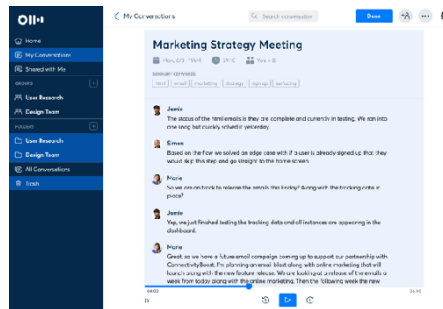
Otter

Home

My Conversations

Shared with Me

GROUPS

User Research

Design Team

FOLDERS

User Research

Design Team

All Conversations

Trash

< My Conversations

Search conversation

Share

Marketing Strategy Meeting

Mon, 6/3 · 10:41 · 28:10 · You + 8

SUMMARY KEYWORDS

html · email · marketing · strategy · signup · onboarding

Jamie
The status of the html emails is they are complete and currently in testing. We ran into one long but quickly solved it yesterday.

Simon
Based on the flow we solved an edge case with if a user is already signed up, that they would skip this step and go straight to the home screen.

Marie
So we are on track to release the emails this Friday? Along with the tracking code in place?

Jamie
Yep, we just finished testing the tracking data and all instances are appearing in the dashboard.

Marie
Great, so we have a future email campaign coming up to support our partnership with ConnectivityBoost. I'm planning an email blast along with online marketing that will launch along with the new feature release. We are looking at a release of the emails a week from today along with the online marketing. Then the following week the new

00:00

28:10